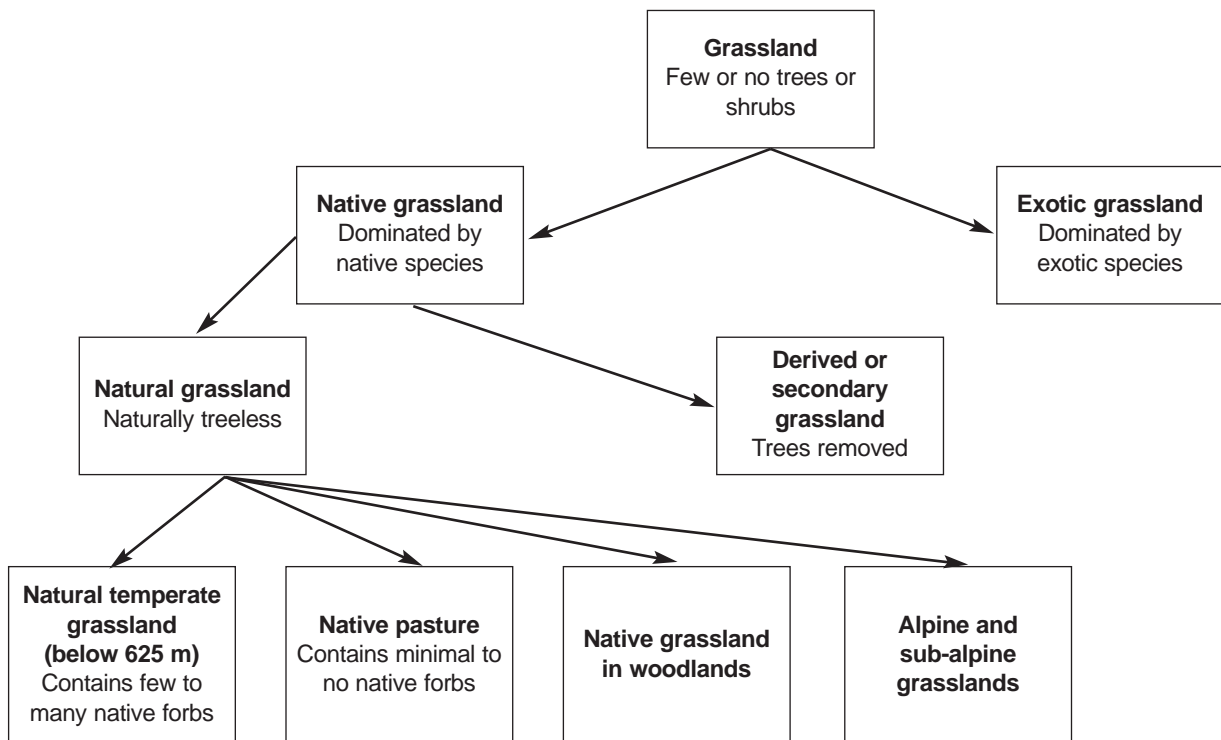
**Grassland**
Few or no trees or shrubs

**Native grassland**
Dominated by native species

**Exotic grassland**
Dominated by exotic species

**Natural grassland**
Naturally treeless

**Derived or secondary grassland**
Trees removed

**Natural temperate grassland (below 625 m)**
Contains few to many native forbs

**Native pasture**
Contains minimal to no native forbs

**Native grassland in woodlands**

**Alpine and sub-alpine grasslands**